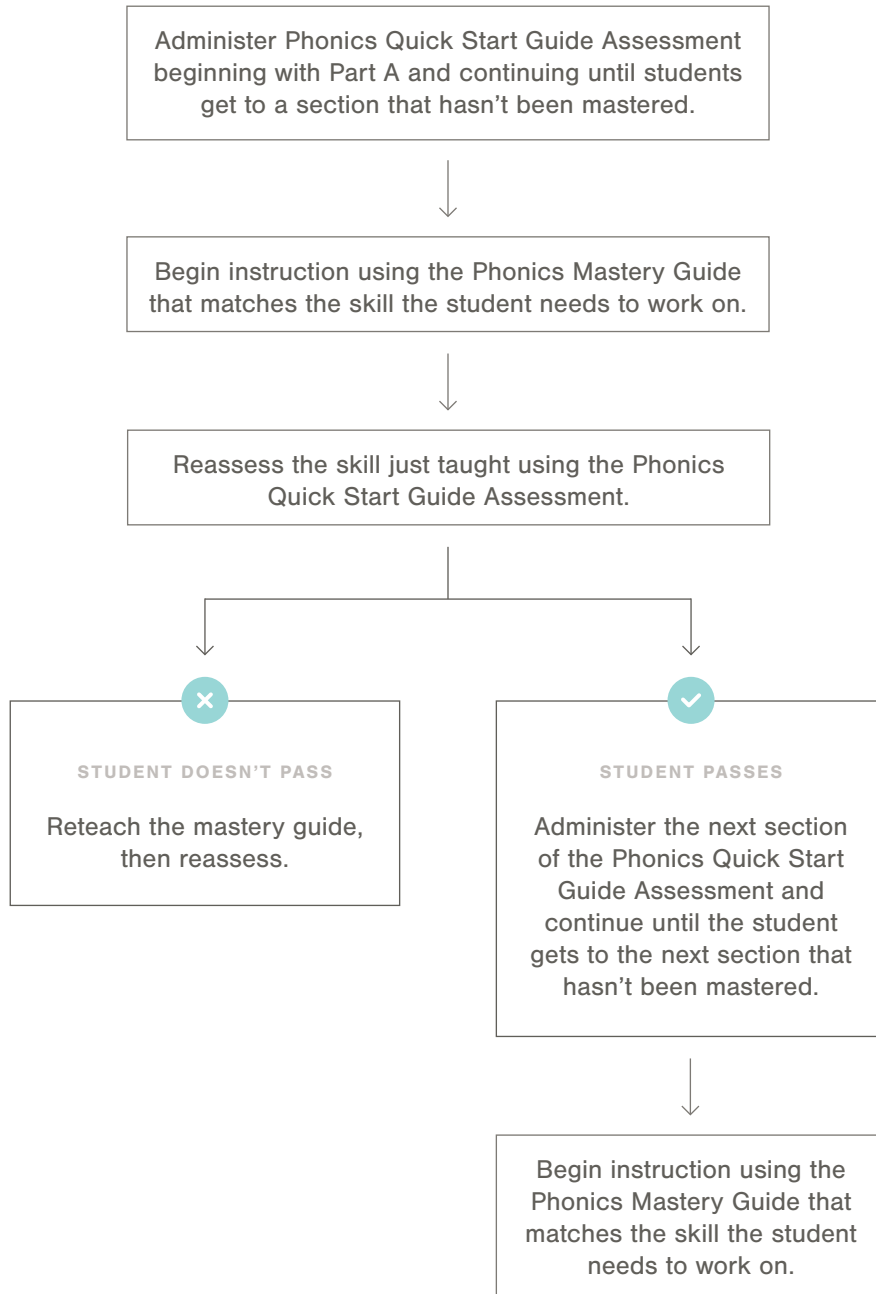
Administer Phonics Quick Start Guide Assessment beginning with Part A and continuing until students get to a section that hasn’t been mastered.

Begin instruction using the Phonics Mastery Guide that matches the skill the student needs to work on.

Reassess the skill just taught using the Phonics Quick Start Guide Assessment.

STUDENT DOESN’T PASS

Reteach the mastery guide, then reassess.

STUDENT PASSES

Administer the next section of the Phonics Quick Start Guide Assessment and continue until the student gets to the next section that hasn’t been mastered.

Begin instruction using the Phonics Mastery Guide that matches the skill the student needs to work on.